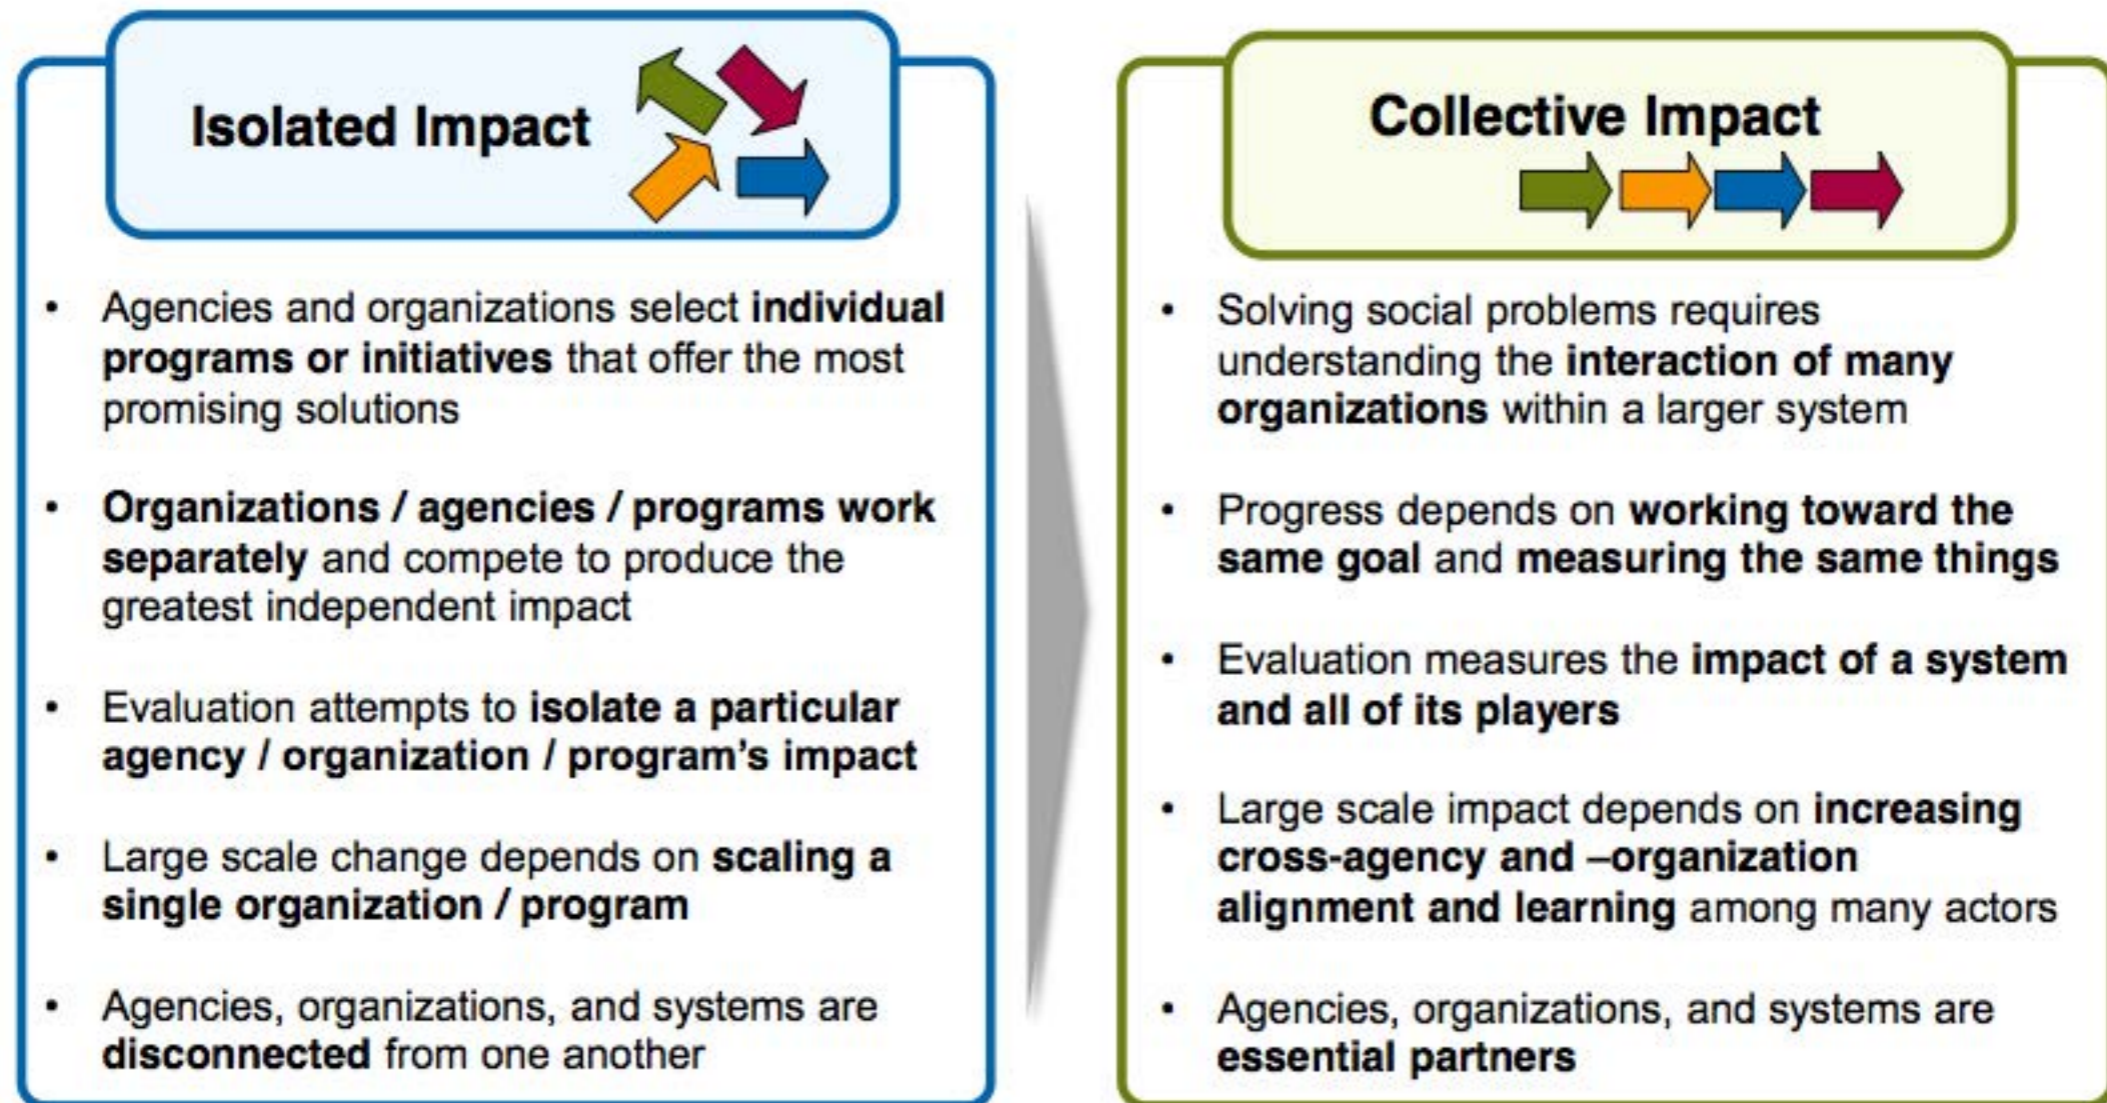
Isolated Impact

- Agencies and organizations select individual programs or initiatives that offer the most promising solutions
- Organizations / agencies / programs work separately and compete to produce the greatest independent impact
- Evaluation attempts to isolate a particular agency / organization / program's impact
- Large scale change depends on scaling a single organization / program
- Agencies, organizations, and systems are disconnected from one another

Collective Impact

- Solving social problems requires understanding the interaction of many organizations within a larger system
- Progress depends on working toward the same goal and measuring the same things
- Evaluation measures the impact of a system and all of its players
- Large scale impact depends on increasing cross-agency and –organization alignment and learning among many actors
- Agencies, organizations, and systems are essential partners